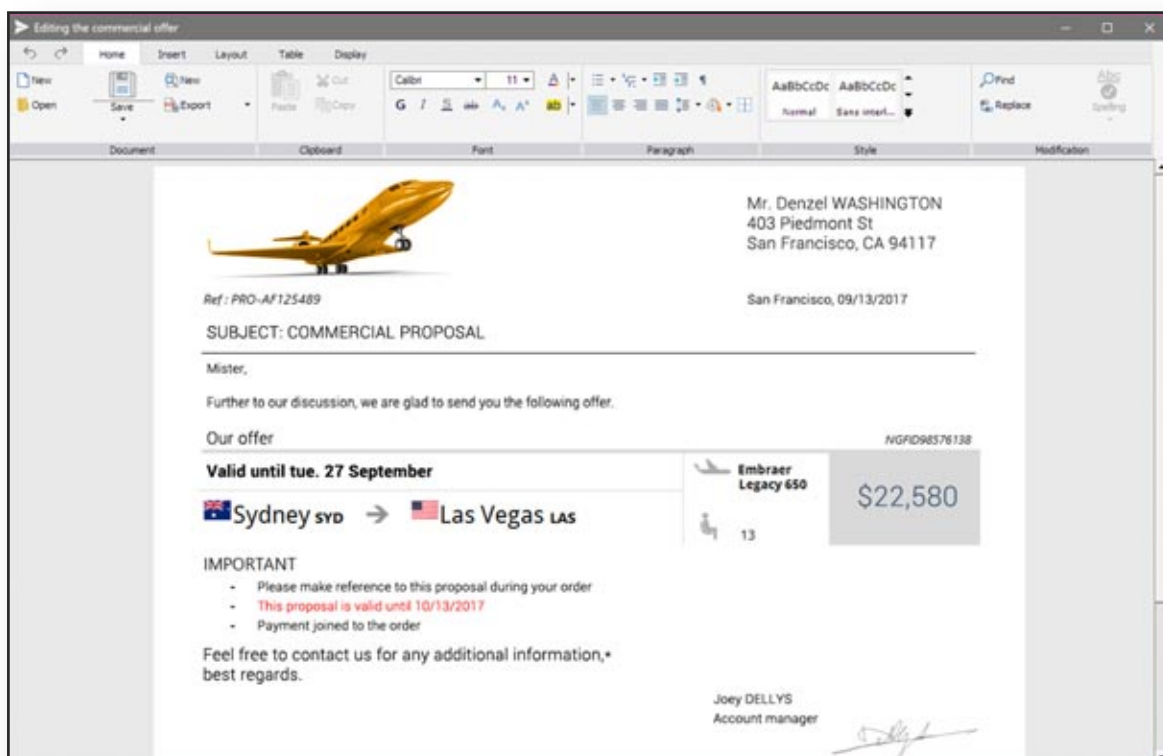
Editing the commercial offer

Home Insert Layout Table Display

New Open Save New Export Paste Cut Copy Calibri 11 G I S AaBbCcDc AaBbCcDc Normal Sans interl... Find Replace Spelling

Document Clipboard Font Paragraph Style Modification

Mr. Denzel WASHINGTON
403 Piedmont St
San Francisco, CA 94117

Ref : PRO-AF125489

San Francisco, 09/13/2017

SUBJECT: COMMERCIAL PROPOSAL

Mister,

Further to our discussion, we are glad to send you the following offer.

Our offer

NGFID98576138

Valid until tue. 27 September

Embraer Legacy 650

$22,580

Sydney SYD → Las Vegas LAS

13

IMPORTANT
- Please make reference to this proposal during your order
- This proposal is valid until 10/13/2017
- Payment joined to the order

Feel free to contact us for any additional information,
best regards.

Joey DELLYS
Account manager